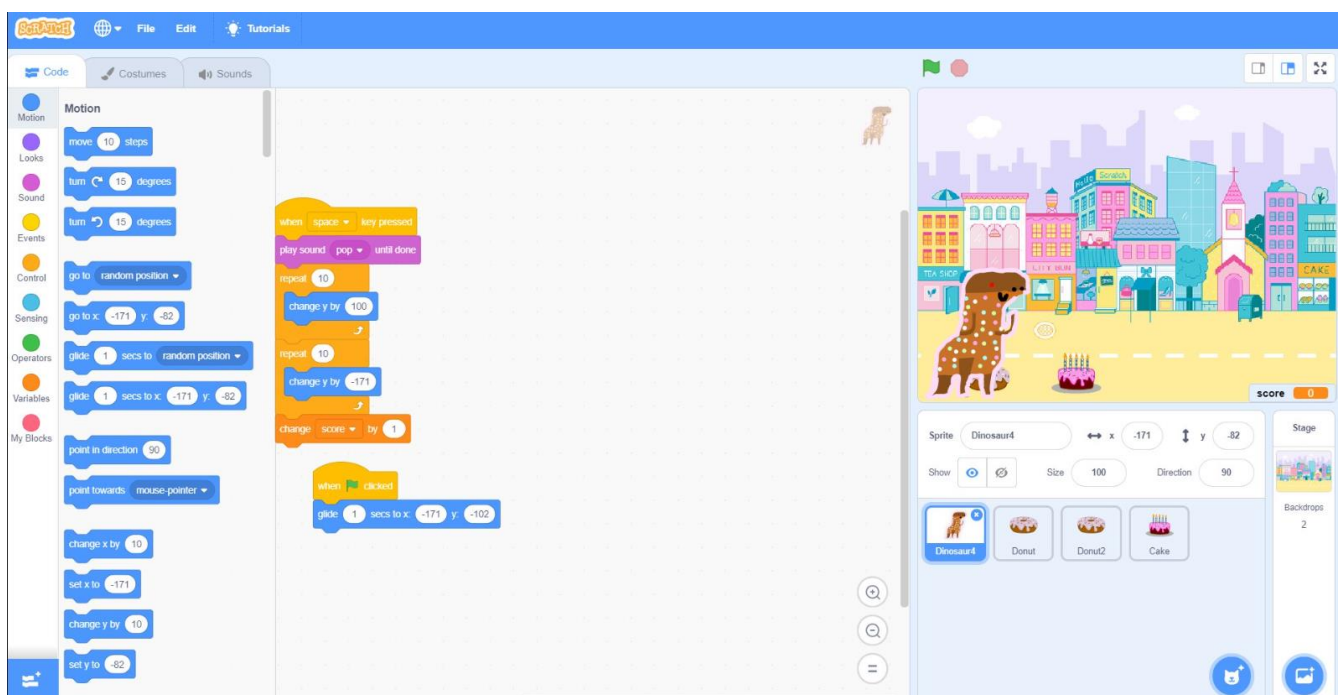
Scratch File Edit Tutorials

Code Costumes Sounds

Motion
Looks
Sound
Events
Control
Sensing
Operators
Variables
My Blocks

Motion

move 10 steps
turn 15 degrees
turn 15 degrees
go to random position
go to x: -171 y: -82
glide 1 secs to random position
glide 1 secs to x: -171 y: -82
point in direction 90
point towards mouse-pointer
change x by 10
set x to -171
change y by 10
set y to -82

when space key pressed
play sound pop until done
repeat 10
change y by 100
repeat 10
change y by -171
change score by 1

when clicked
glide 1 secs to x: -171 y: -102

TEA SHOP
CAKE
Scratch

score 0

Sprite Dinosaur4 x -171 y -82
Show Size 100 Direction 90

Dinosaur4 Donut Donut2 Cake

Stage
Backdrops
2